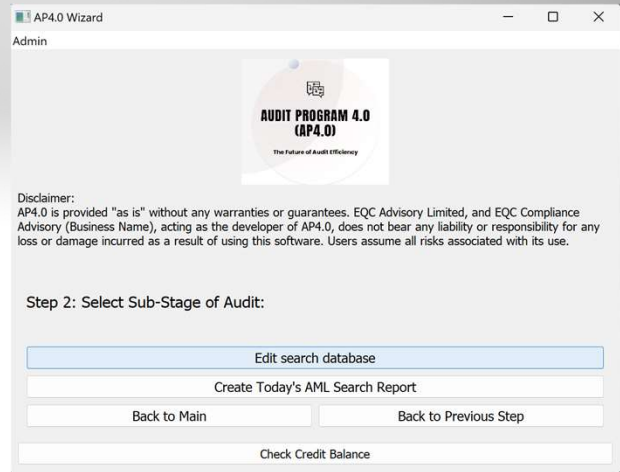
AP4.0 Wizard

Admin

AUDIT PROGRAM 4.0 (AP4.0)

The Future of Audit Efficiency

Disclaimer:
AP4.0 is provided "as is" without any warranties or guarantees. EQC Advisory Limited, and EQC Compliance Advisory (Business Name), acting as the developer of AP4.0, does not bear any liability or responsibility for any loss or damage incurred as a result of using this software. Users assume all risks associated with its use.

Step 2: Select Sub-Stage of Audit:

Edit search database

Create Today's AML Search Report

Back to Main

Back to Previous Step

Check Credit Balance